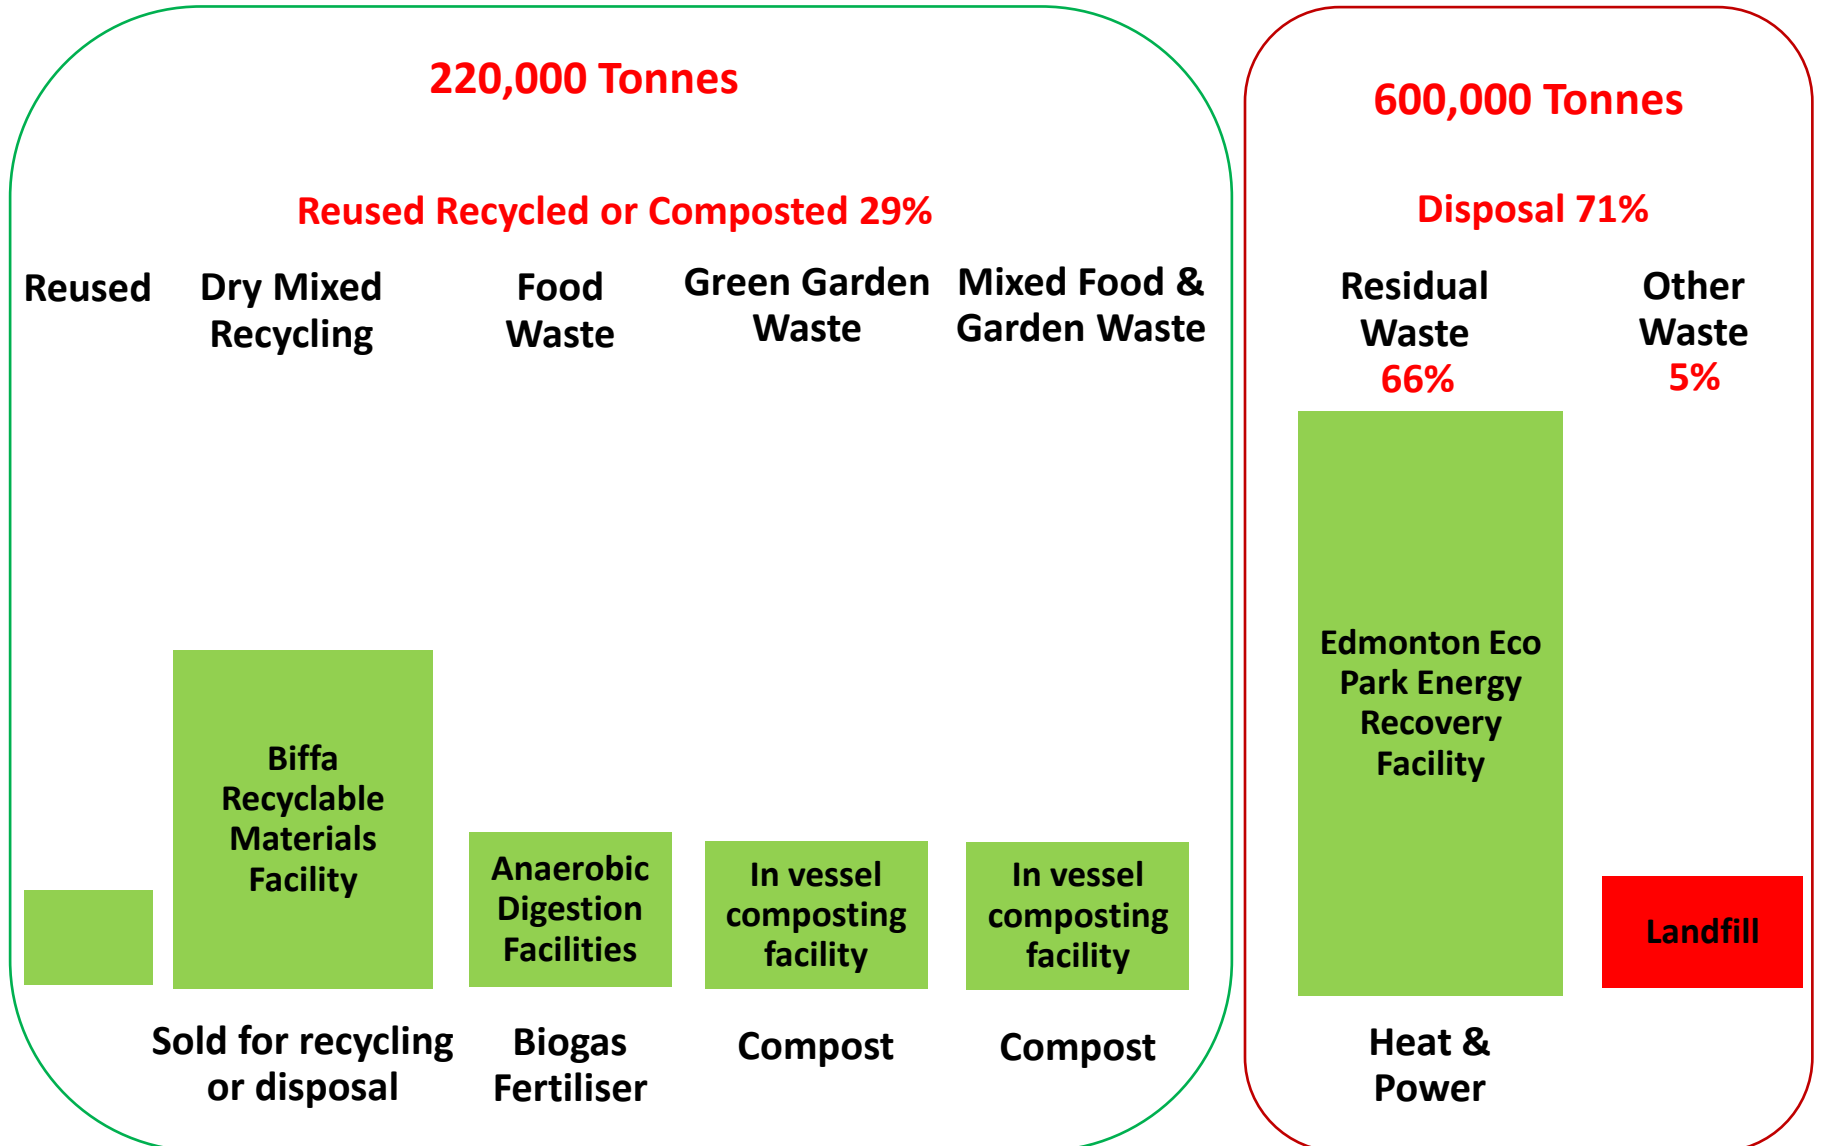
220,000 Tonnes

Reused Recycled or Composted 29%

Reused

Dry Mixed Recycling

Food Waste

Green Garden Waste

Mixed Food & Garden Waste

Biffa Recyclable Materials Facility

Anaerobic Digestion Facilities

In vessel composting facility

In vessel composting facility

Sold for recycling or disposal

Biogas Fertiliser

Compost

Compost

600,000 Tonnes

Disposal 71%

Residual Waste 66%

Other Waste 5%

Edmonton Eco Park Energy Recovery Facility

Landfill

Heat & Power